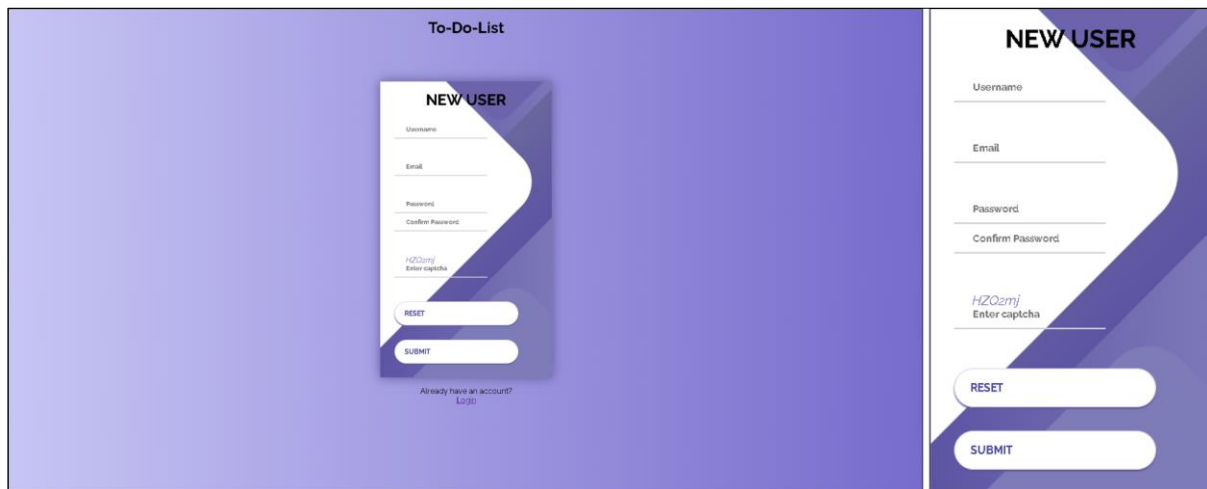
To-Do-List

NEW USER

Username

Email

Password

Confirm Password

HZQ2mj
Enter captcha

RESET

SUBMIT

Already have an account?
Login

NEW USER

Username

Email

Password

Confirm Password

HZQ2mj
Enter captcha

RESET

SUBMIT